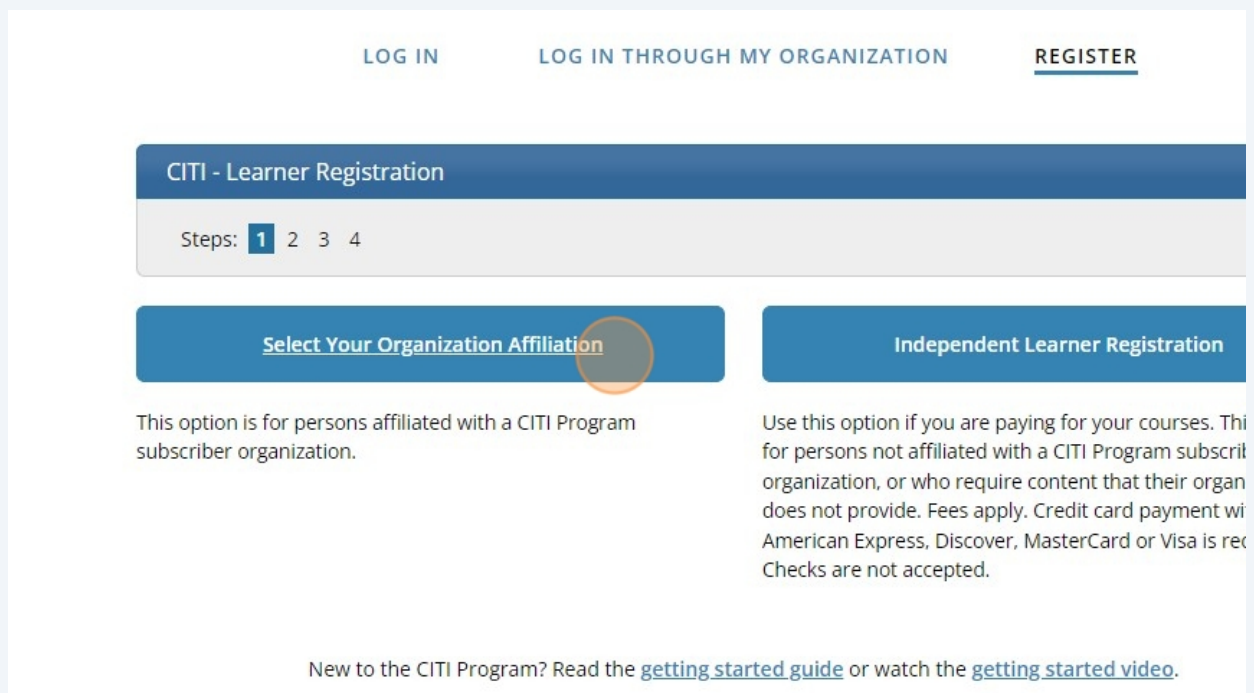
LOG IN LOG IN THROUGH MY ORGANIZATION REGISTER

CITI - Learner Registration

Steps: 1 2 3 4

Select Your Organization Affiliation

Independent Learner Registration

This option is for persons affiliated with a CITI Program subscriber organization.

Use this option if you are paying for your courses. Thi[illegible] for persons not affiliated with a CITI Program subscri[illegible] organization, or who require content that their organ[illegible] does not provide. Fees apply. Credit card payment wi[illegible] American Express, Discover, MasterCard or Visa is re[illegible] Checks are not accepted.

New to the CITI Program? Read the getting started guide or watch the getting started video.